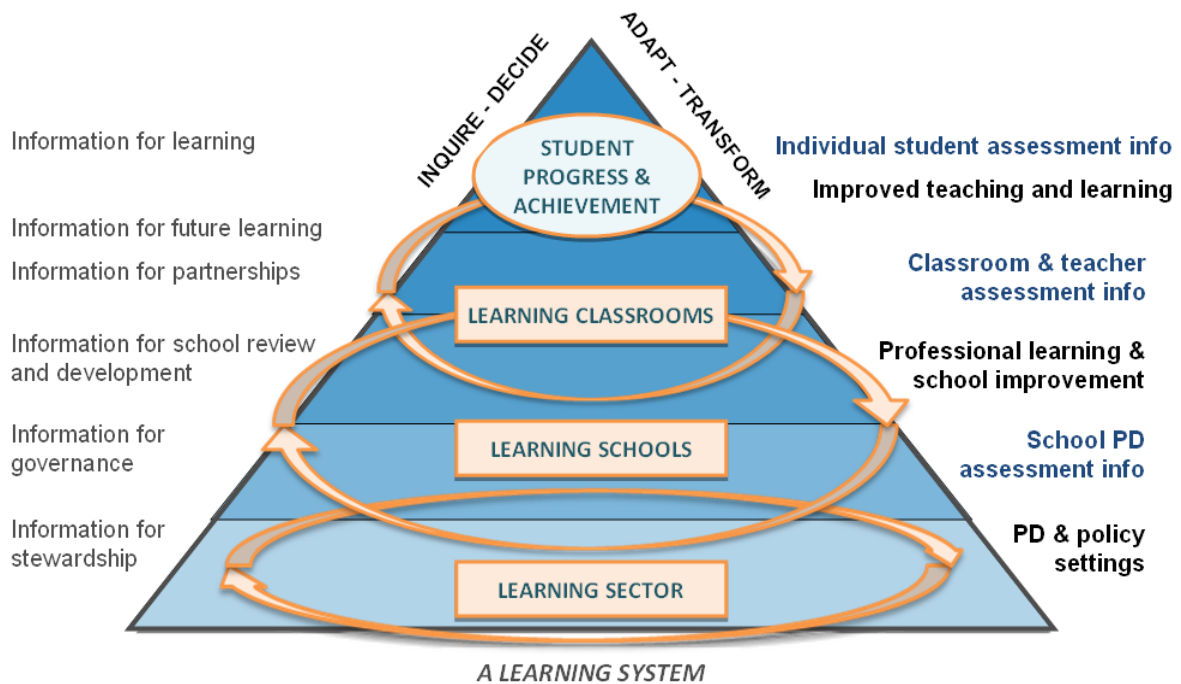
INQUIRE - DECIDE

ADAPT - TRANSFORM

Information for learning

STUDENT PROGRESS & ACHIEVEMENT

Individual student assessment info

Improved teaching and learning

Information for future learning

Information for partnerships

Classroom & teacher assessment info

LEARNING CLASSROOMS

Information for school review and development

Professional learning & school improvement

Information for governance

LEARNING SCHOOLS

School PD assessment info

Information for stewardship

PD & policy settings

LEARNING SECTOR

A LEARNING SYSTEM